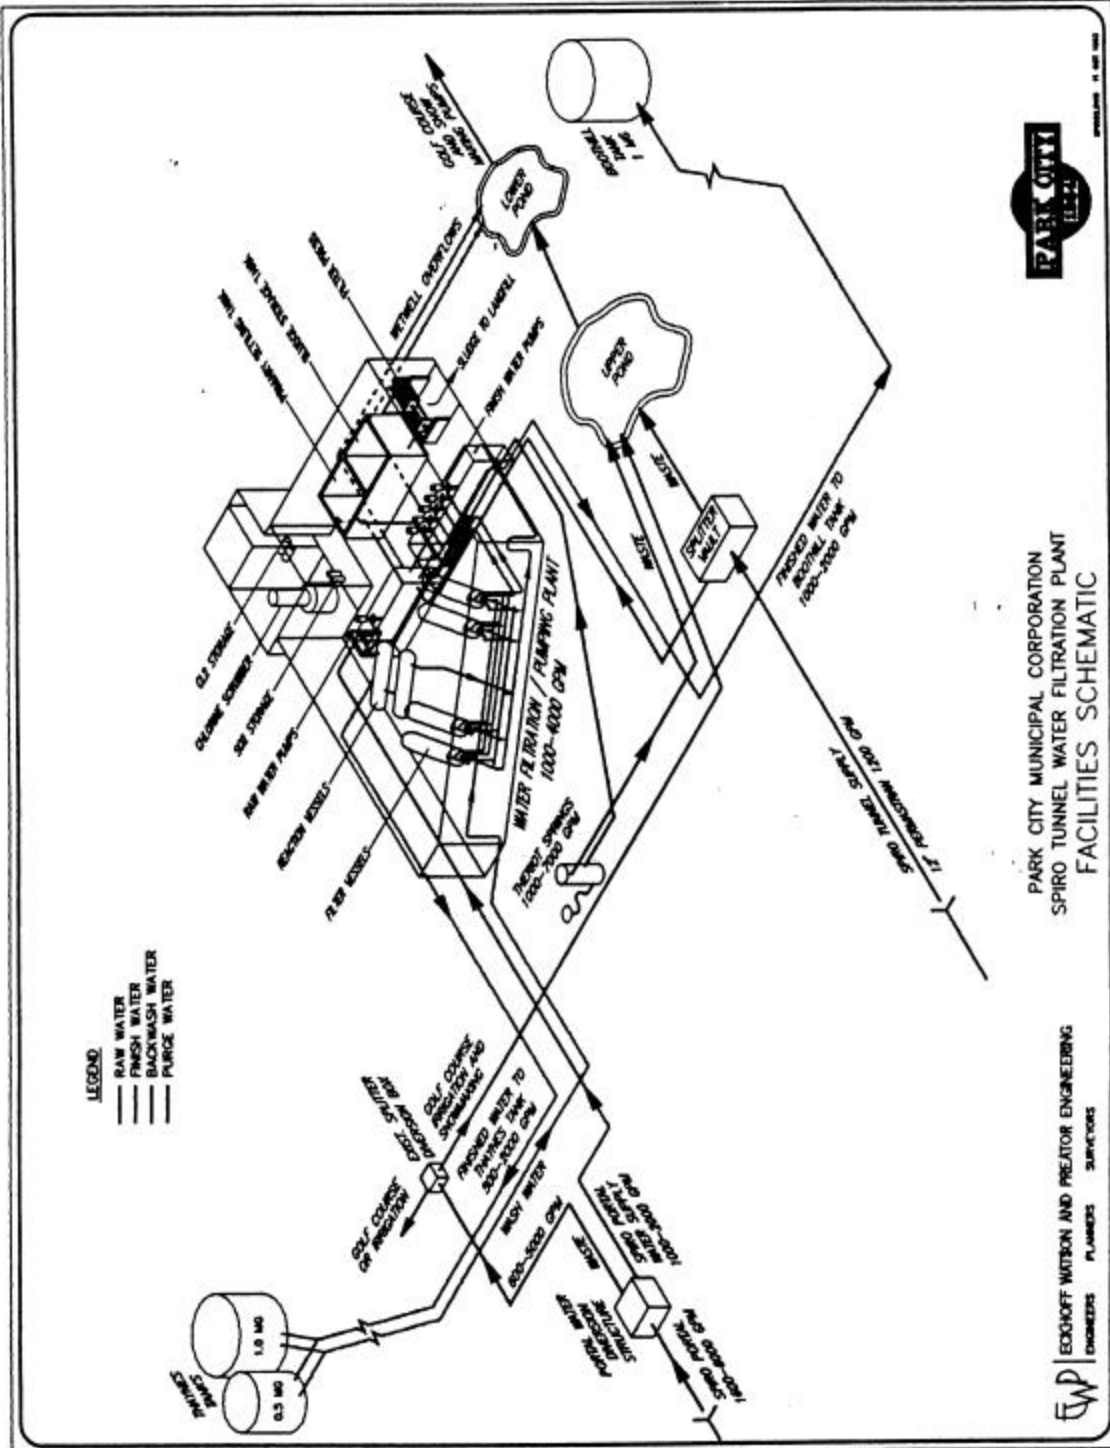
LEGEND
RAW WATER
FINISH WATER
BACKWASH WATER
PURGE WATER

PARK CITY MUNICIPAL CORPORATION
SPIRO TUNNEL WATER FILTRATION PLANT
FACILITIES SCHEMATIC

EWP EICKHOFF WATSON AND PREATOR ENGINEERING
ENGINEERS PLANNERS SURVEYORS

PARK CITY 1884

WATER FILTRATION / PUMPING PLANT 1000-4000 GPM

FILTER VESSELS
REACTION VESSELS
RAW WATER PUMPS
SOI STORAGE
CHLORINE SCRUBBER
CL2 STORAGE
BACKWASH STORAGE TANK
FILTER PRESS
WETWELL OVERFLOWS
SLUDGE TO LANDFILL
FINISH WATER PUMPS

UPPER POND
LOWER POND
WASTE
WASTE
SPLITTER INLET

FINISHED WATER TO BOOTHILL TANK 1500-3000 GPM
SPIRO TUNNEL FLOW 1' PARSHALL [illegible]
THIERIOT SPRINGS 1200-7000 GPM

GOLF COURSE OR IRRIGATION
GOLF COURSE IRRIGATION AND SNOWMAKING
EXCESS SPLITTER BOX
FINISHED WATER TO THAYNES TANK 500-3000 GPM
WASH WATER 500-5000 GPM
THIERIOT SPRINGS FLOW 1000-3600 GPM
WASTE
THAYNES WATER MEASURING STRUCTURE
THAYNES FLOW 1000-6000 GPM

1.0 MG
0.5 MG
THAYNES SPRINGS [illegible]